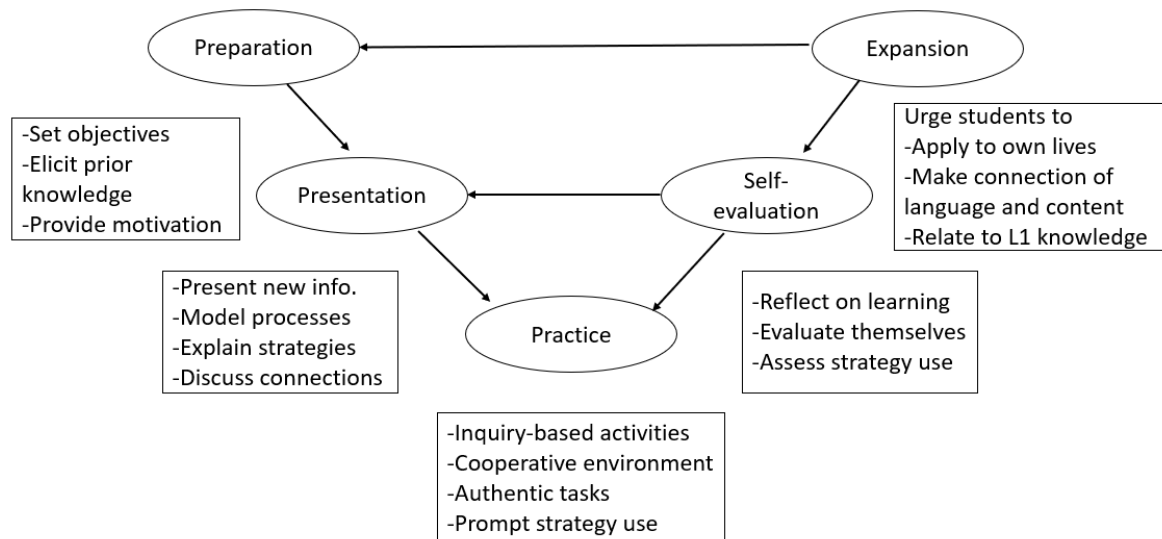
Preparation

Expansion

-Set objectives
-Elicit prior knowledge
-Provide motivation

Urge students to
-Apply to own lives
-Make connection of language and content
-Relate to L1 knowledge

Presentation

Self-evaluation

-Present new info.
-Model processes
-Explain strategies
-Discuss connections

Practice

-Reflect on learning
-Evaluate themselves
-Assess strategy use

-Inquiry-based activities
-Cooperative environment
-Authentic tasks
-Prompt strategy use